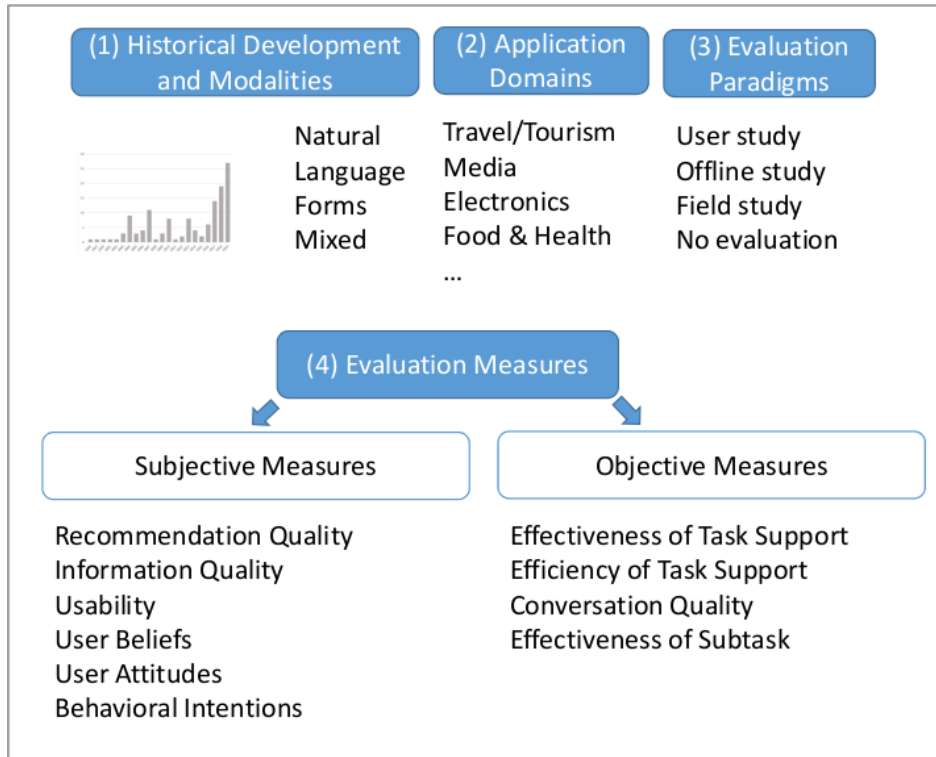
(1) Historical Development and Modalities

(2) Application Domains

(3) Evaluation Paradigms

Natural
Language
Forms
Mixed

Travel/Tourism
Media
Electronics
Food & Health
...

User study
Offline study
Field study
No evaluation

(4) Evaluation Measures

Subjective Measures

Objective Measures

Recommendation Quality
Information Quality
Usability
User Beliefs
User Attitudes
Behavioral Intentions

Effectiveness of Task Support
Efficiency of Task Support
Conversation Quality
Effectiveness of Subtask